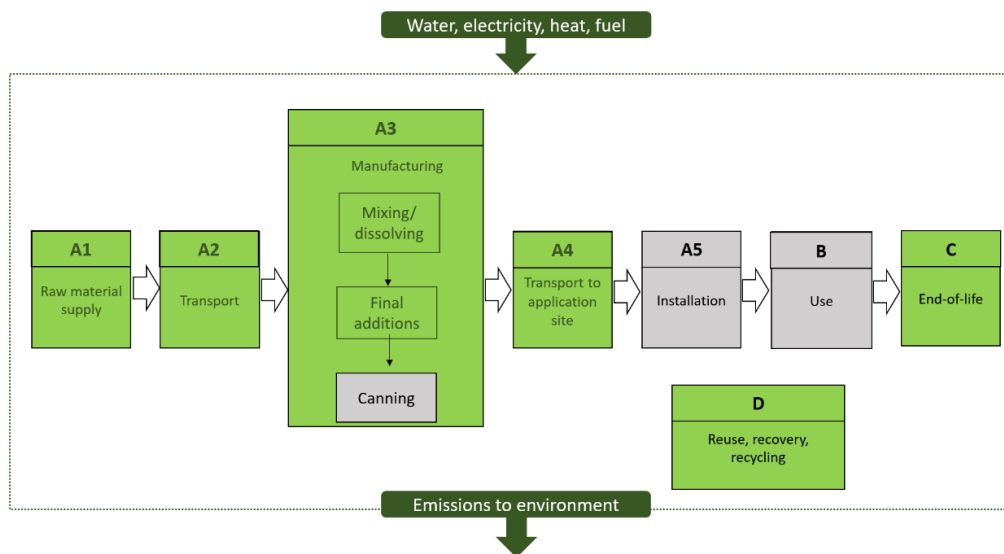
Water, electricity, heat, fuel

A1
Raw material supply

A2
Transport

A3
Manufacturing

Mixing/ dissolving

Final additions

Canning

A4
Transport to application site

A5
Installation

B
Use

C
End-of-life

D
Reuse, recovery, recycling

Emissions to environment